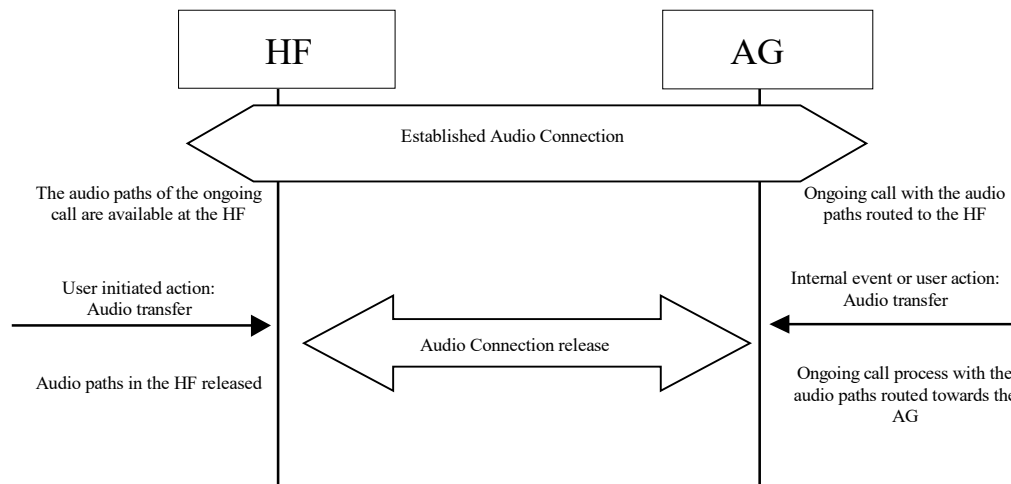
HF

AG

Established Audio Connection

The audio paths of the ongoing call are available at the HF

Ongoing call with the audio paths routed to the HF

User initiated action: Audio transfer

Internal event or user action: Audio transfer

Audio Connection release

Audio paths in the HF released

Ongoing call process with the audio paths routed towards the AG